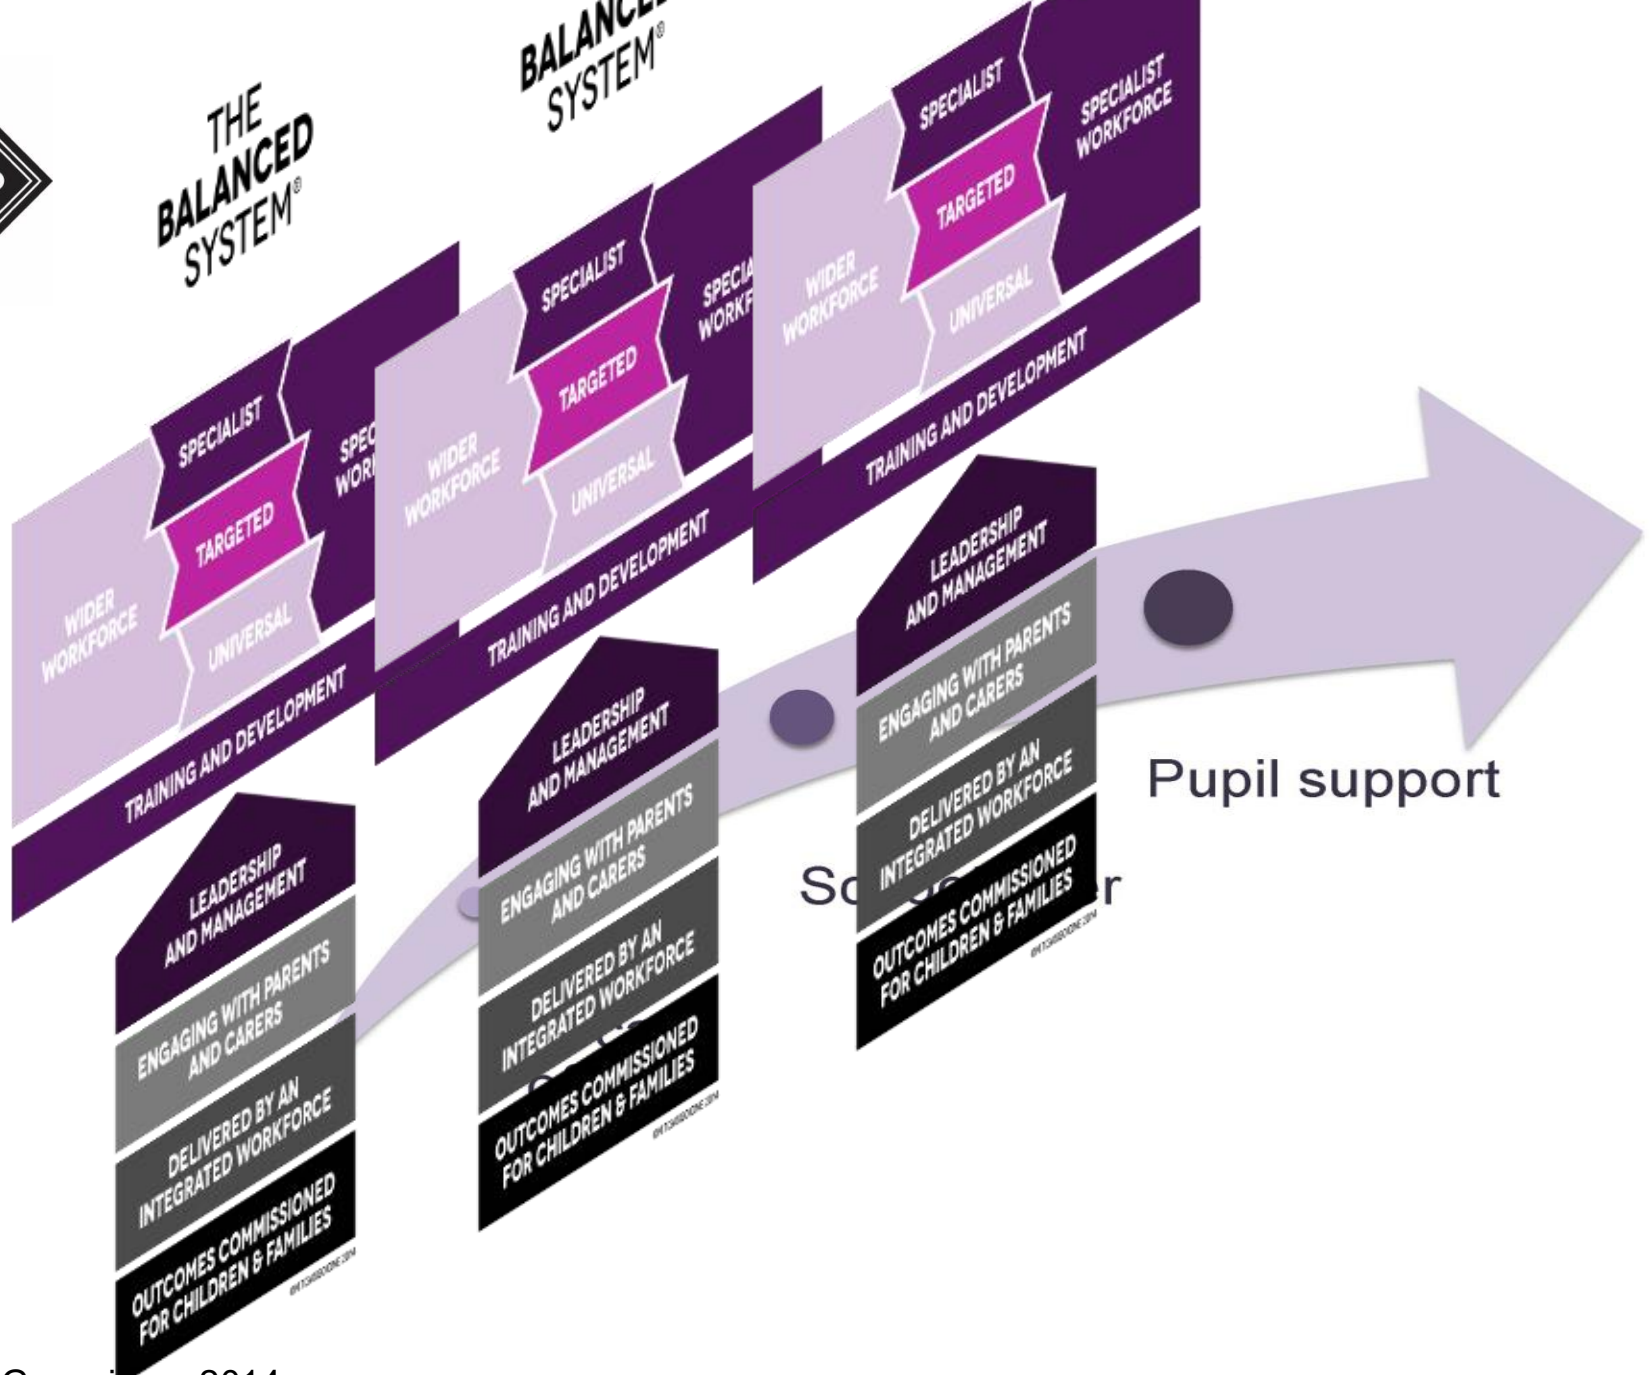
THE BALANCED SYSTEM®

SPECIALIST
TARGETED
UNIVERSAL
WIDER WORKFORCE
SPEC WORK
TRAINING AND DEVELOPMENT

LEADERSHIP AND MANAGEMENT
ENGAGING WITH PARENTS AND CARERS
DELIVERED BY AN INTEGRATED WORKFORCE
OUTCOMES COMMISSIONED FOR CHILDREN & FAMILIES

BALANCED SYSTEM®

SPECIALIST
TARGETED
UNIVERSAL
WIDER WORKFORCE
SPECIA WORKF
TRAINING AND DEVELOPMENT

LEADERSHIP AND MANAGEMENT
ENGAGING WITH PARENTS AND CARERS
DELIVERED BY AN INTEGRATED WORKFORCE
OUTCOMES COMMISSIONED FOR CHILDREN & FAMILIES

SPECIALIST
TARGETED
UNIVERSAL
WIDER WORKFORCE
SPECIALIST WORKFORCE
TRAINING AND DEVELOPMENT

LEADERSHIP AND MANAGEMENT
ENGAGING WITH PARENTS AND CARERS
DELIVERED BY AN INTEGRATED WORKFORCE
OUTCOMES COMMISSIONED FOR CHILDREN & FAMILIES

Pupil support

Sc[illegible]r

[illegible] 2014